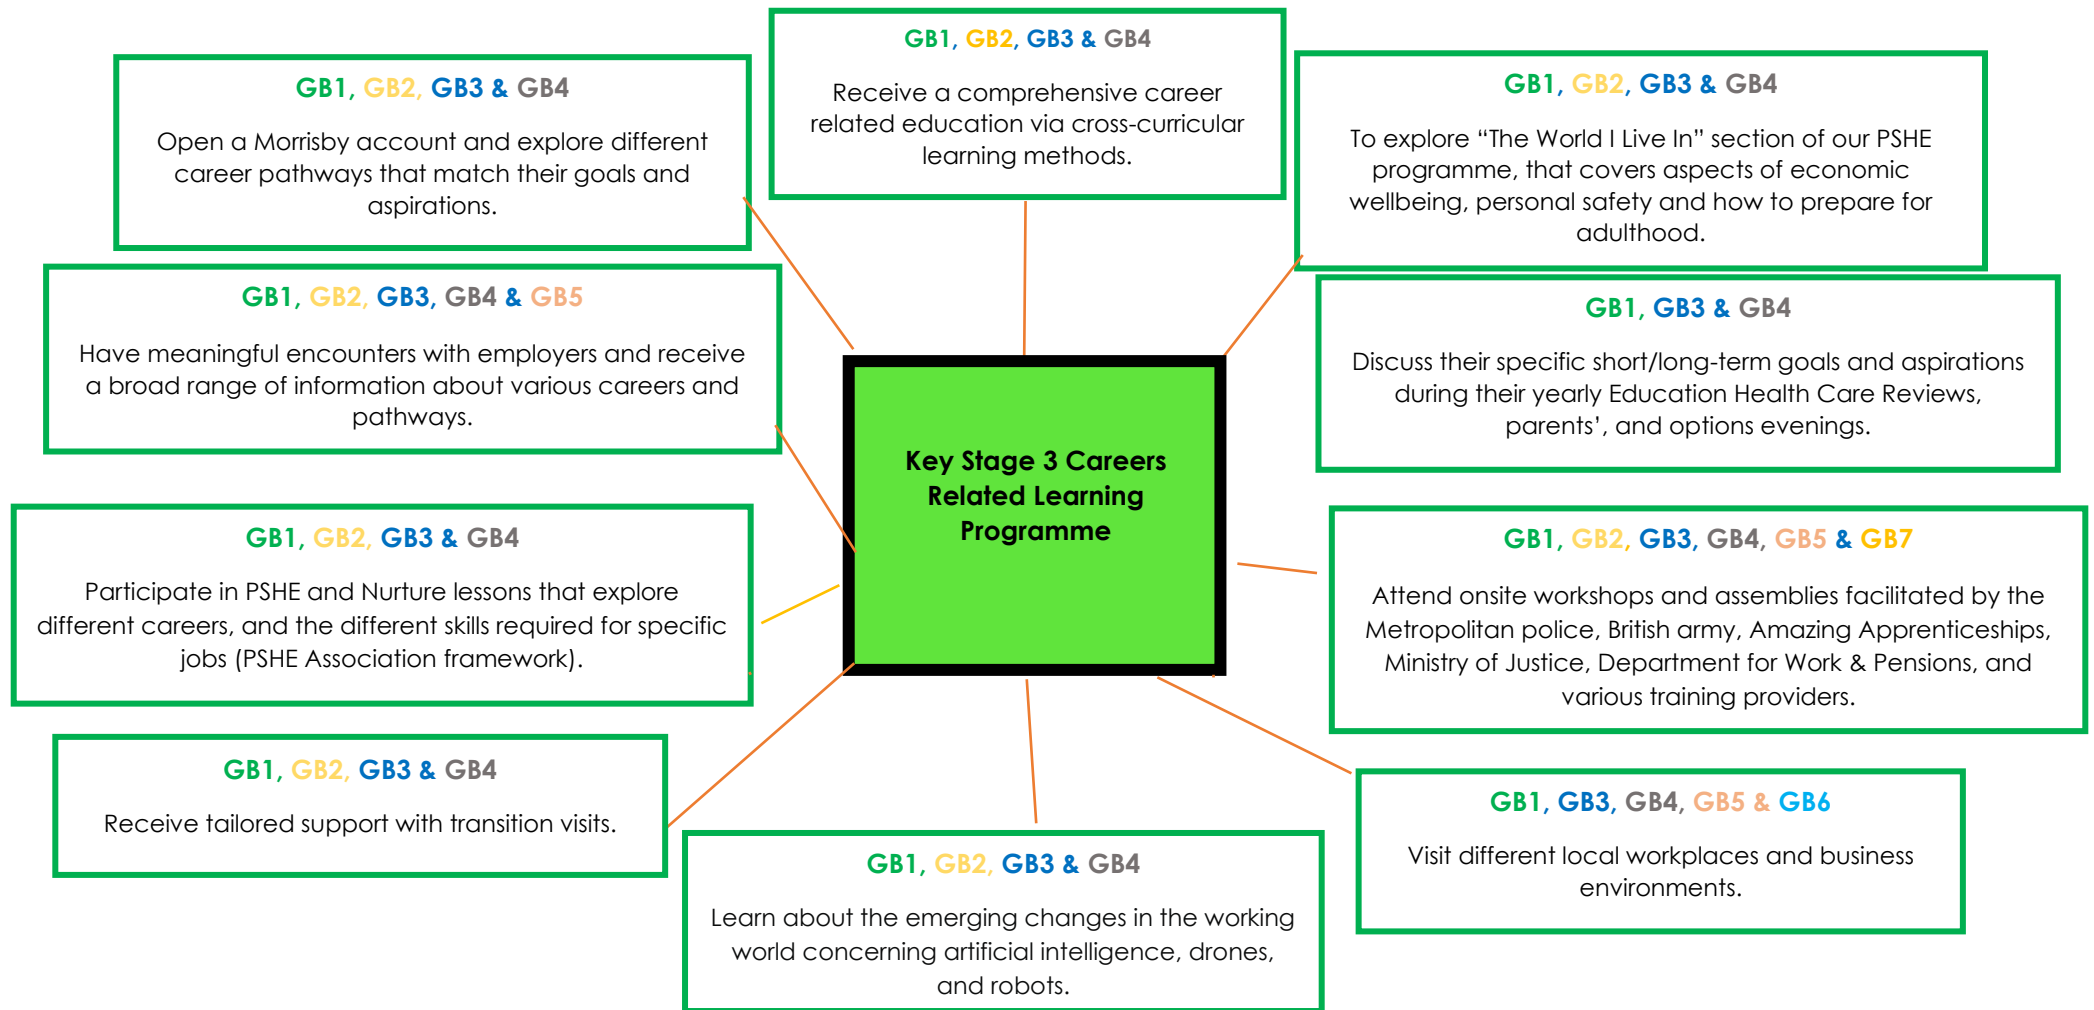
GB1, GB2, GB3 & GB4

Open a Morrisby account and explore different career pathways that match their goals and aspirations.

GB1, GB2, GB3 & GB4

Receive a comprehensive career related education via cross-curricular learning methods.

GB1, GB2, GB3 & GB4

To explore "The World I Live In" section of our PSHE programme, that covers aspects of economic wellbeing, personal safety and how to prepare for adulthood.

GB1, GB2, GB3, GB4 & GB5

Have meaningful encounters with employers and receive a broad range of information about various careers and pathways.

Key Stage 3 Careers Related Learning Programme

GB1, GB3 & GB4

Discuss their specific short/long-term goals and aspirations during their yearly Education Health Care Reviews, parents', and options evenings.

GB1, GB2, GB3 & GB4

Participate in PSHE and Nurture lessons that explore different careers, and the different skills required for specific jobs (PSHE Association framework).

GB1, GB2, GB3, GB4, GB5 & GB7

Attend onsite workshops and assemblies facilitated by the Metropolitan police, British army, Amazing Apprenticeships, Ministry of Justice, Department for Work & Pensions, and various training providers.

GB1, GB2, GB3 & GB4

Receive tailored support with transition visits.

GB1, GB3, GB4, GB5 & GB6

Visit different local workplaces and business environments.

GB1, GB2, GB3 & GB4

Learn about the emerging changes in the working world concerning artificial intelligence, drones, and robots.